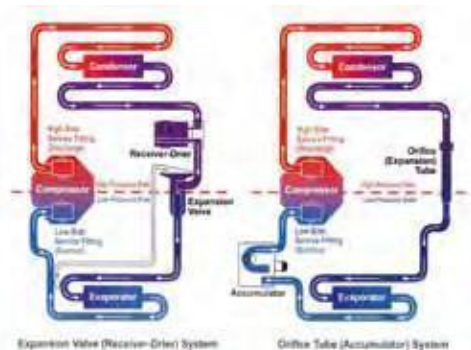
Condenser

High Side Service Fitting (Discharge)

Receiver-Drier

Compressor

High Pressure Side

Low Pressure Side

Expansion Valve

Low Side Service Fitting (Suction)

Evaporator

Expansion Valve (Receiver-Drier) System

Condenser

High Side Service Fitting (Discharge)

Orifice (Expansion) Tube

Compressor

High Pressure Side

Low Pressure Side

Low Side Service Fitting (Suction)

Accumulator

Evaporator

Orifice Tube (Accumulator) System